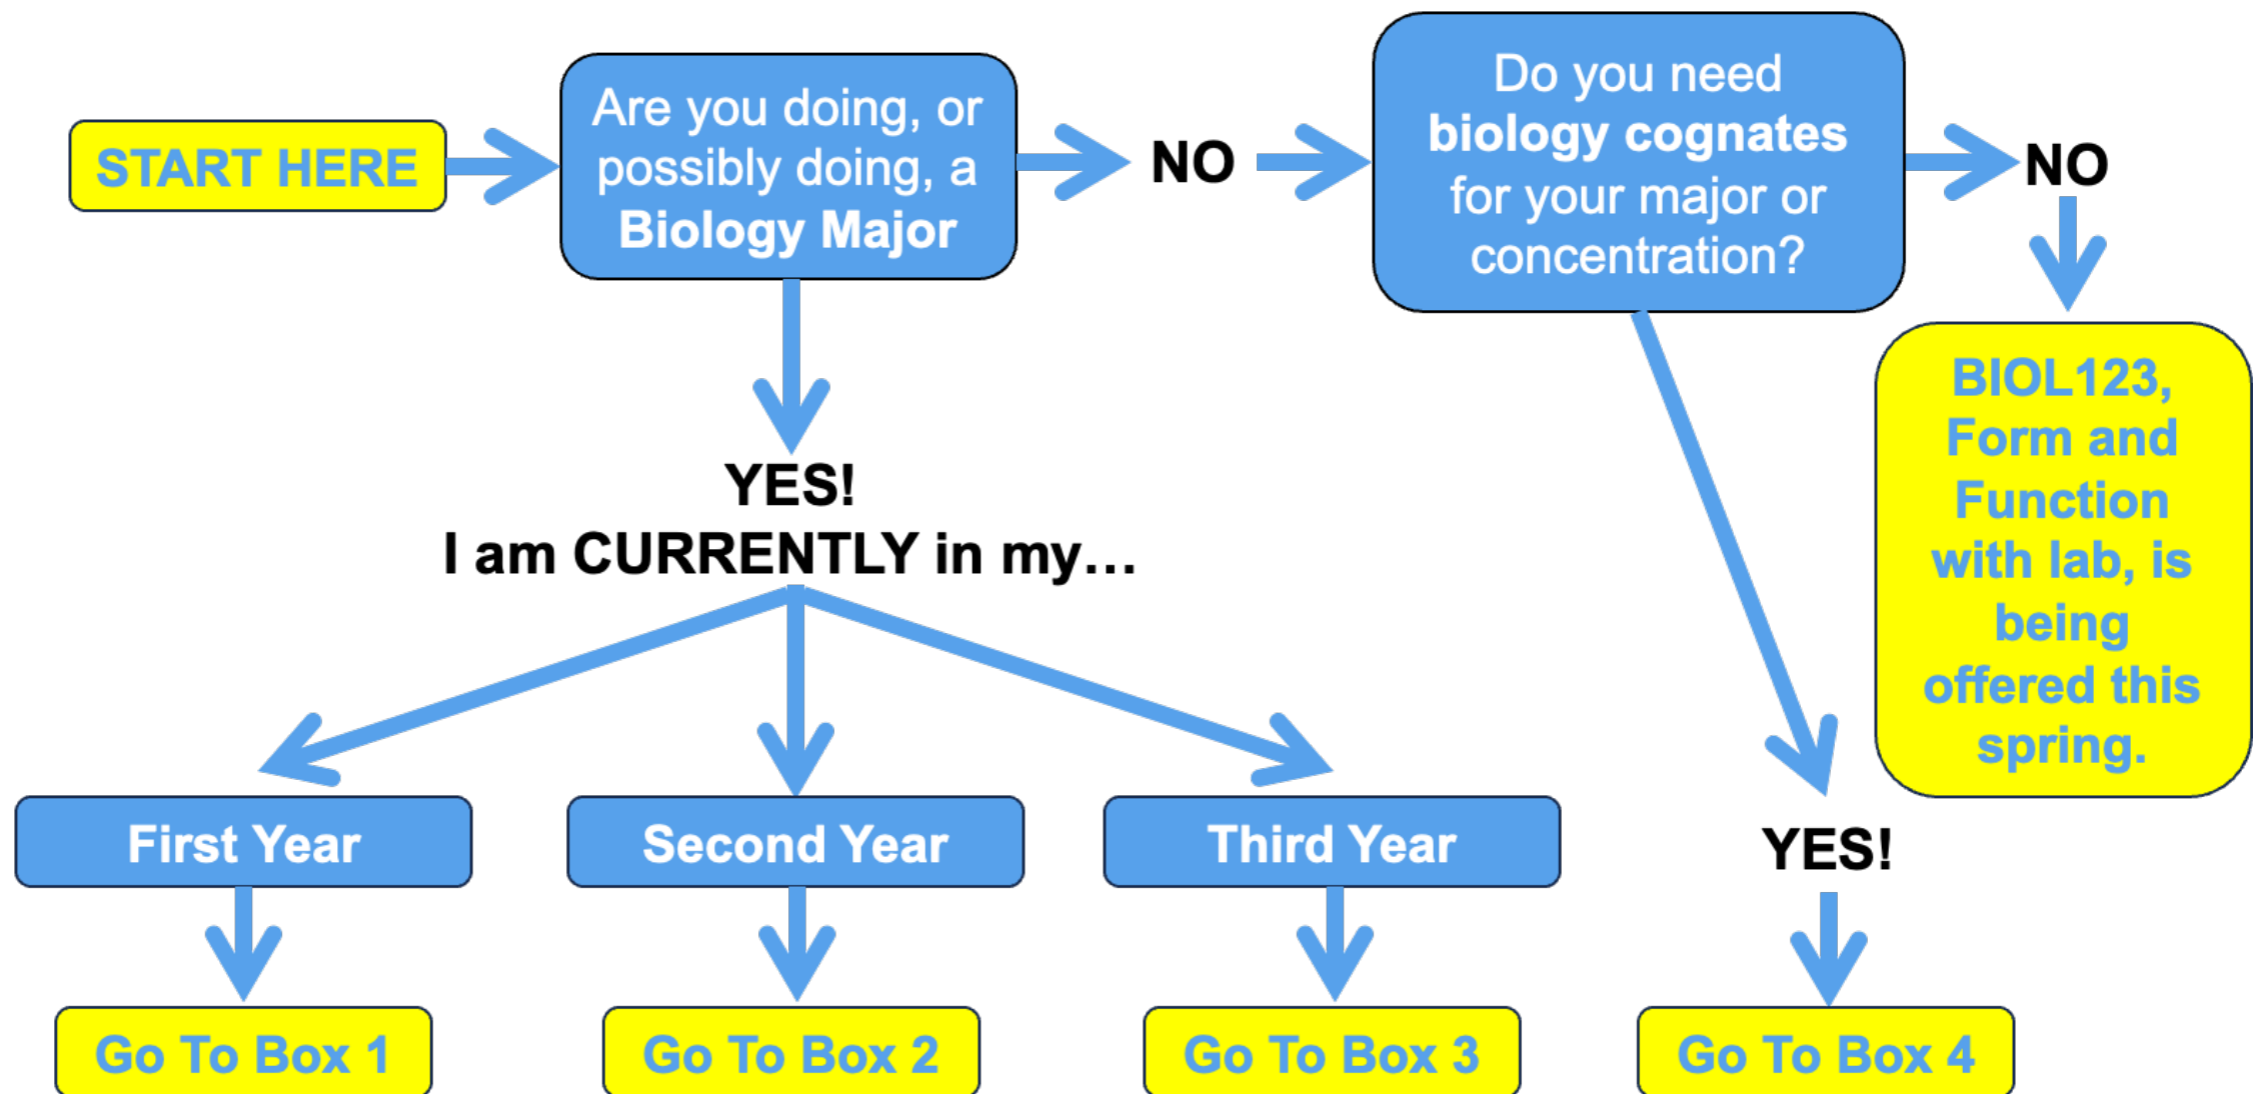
START HERE

Are you doing, or possibly doing, a **Biology Major**

NO

Do you need **biology cognates** for your major or concentration?

NO

BIOL123, Form and Function with lab, is being offered this spring.

YES!
I am CURRENTLY in my…

First Year

Second Year

Third Year

YES!

Go To Box 1

Go To Box 2

Go To Box 3

Go To Box 4